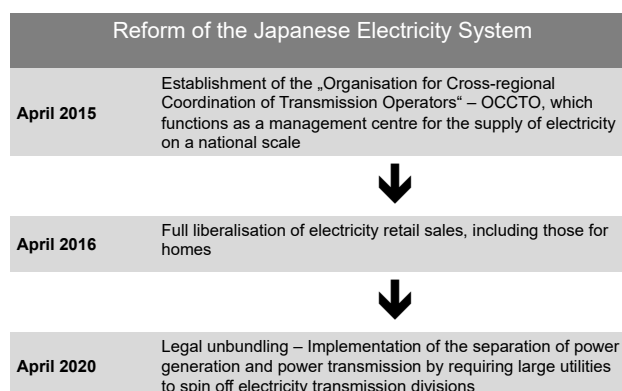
Reform of the Japanese Electricity System

| | |
|---|---|
| **April 2015** | Establishment of the „Organisation for Cross-regional Coordination of Transmission Operators“ – OCCTO, which functions as a management centre for the supply of electricity on a national scale |
| **April 2016** | Full liberalisation of electricity retail sales, including those for homes |
| **April 2020** | Legal unbundling – Implementation of the separation of power generation and power transmission by requiring large utilities to spin off electricity transmission divisions |